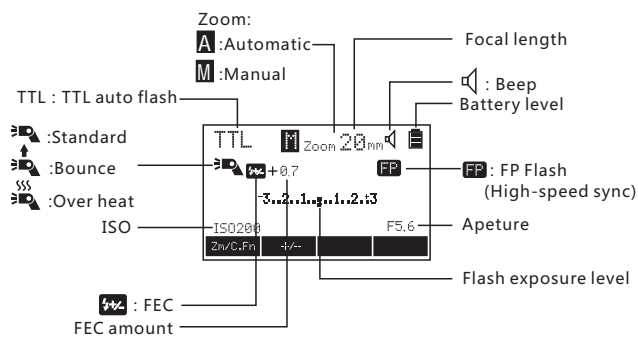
Zoom:
A :Automatic
M :Manual

Focal length

TTL : TTL auto flash

: Beep

Battery level

:Standard

:Bounce

:Over heat

ISO

TTL M Zoom 20mm

+0.7

FP

-3..2..1..0..1..2..+3

ISO200

F5.6

Zm/C.Fn

-+/--

FP : FP Flash (High-speed sync)

Apeture

Flash exposure level

: FEC

FEC amount